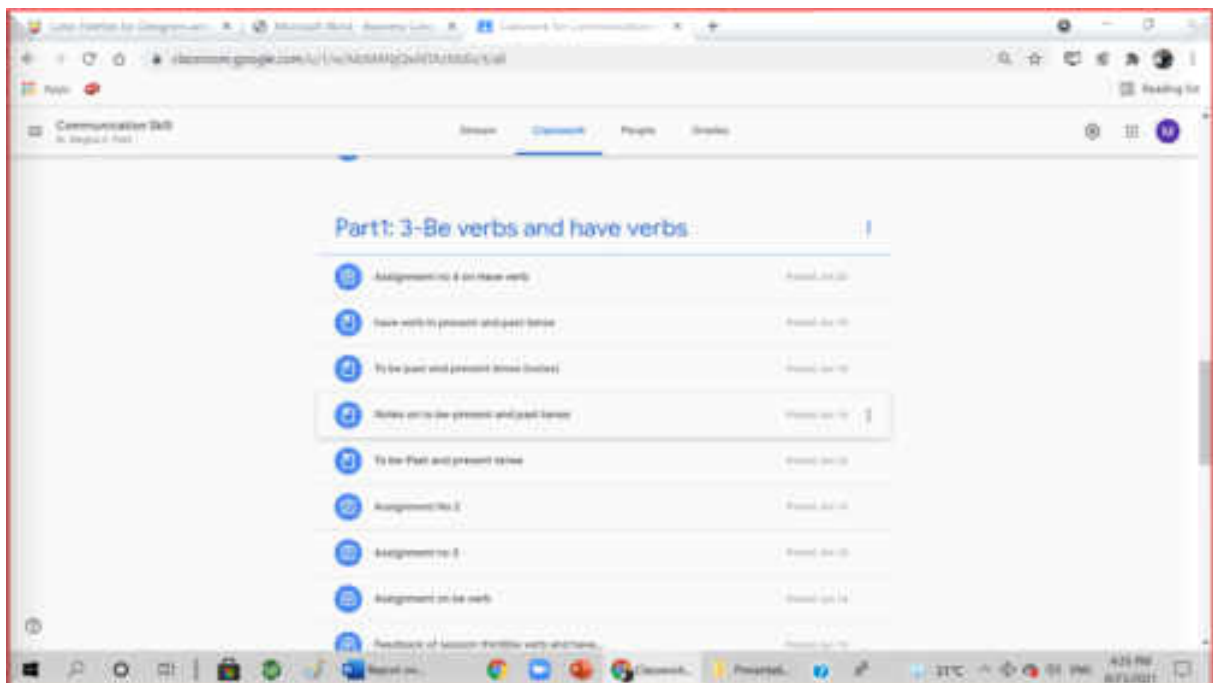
Communication Skill

Stream Classwork People Grades

Part1: 3-Be verbs and have verbs

Assignment no 4 on Have verb

have verb in present and past tense

To be past and present tense (notes)

Notes on to be present and past tense

To be Past and present tense

Assignment No 2

Assignment no 3

Assignment on be verb

Feedback of session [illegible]